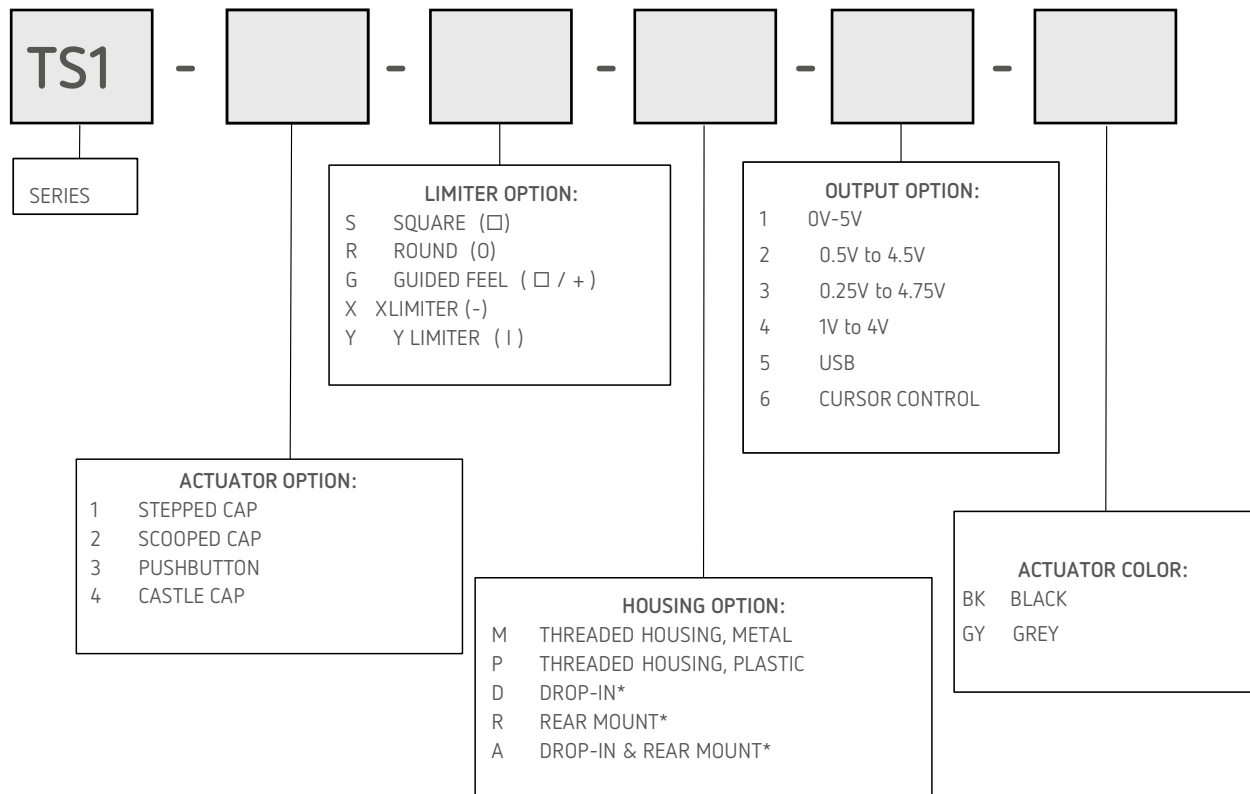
TS1 - - - - -

SERIES

LIMITER OPTION:
S SQUARE (□)
R ROUND (O)
G GUIDED FEEL ( □ / + )
X XLIMITER (-)
Y Y LIMITER ( I )

OUTPUT OPTION:
1 0V-5V
2 0.5V to 4.5V
3 0.25V to 4.75V
4 1V to 4V
5 USB
6 CURSOR CONTROL

ACTUATOR OPTION:
1 STEPPED CAP
2 SCOOPED CAP
3 PUSHBUTTON
4 CASTLE CAP

HOUSING OPTION:
M THREADED HOUSING, METAL
P THREADED HOUSING, PLASTIC
D DROP-IN*
R REAR MOUNT*
A DROP-IN & REAR MOUNT*

ACTUATOR COLOR:
BK BLACK
GY GREY